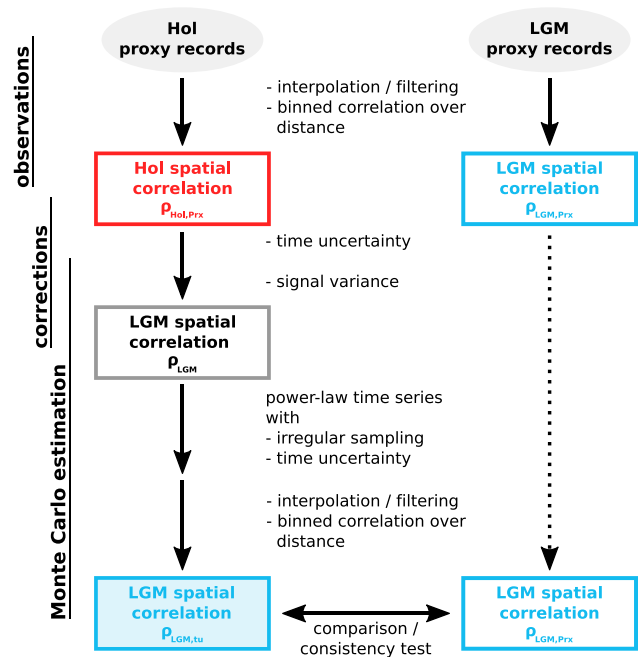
observations

corrections

Monte Carlo estimation

Hol
proxy records

LGM
proxy records

- interpolation / filtering
- binned correlation over distance

Hol spatial correlation
$\rho_{Hol,Prx}$

LGM spatial correlation
$\rho_{LGM,Prx}$

- time uncertainty

- signal variance

LGM spatial correlation
$\rho_{LGM}$

power-law time series with
- irregular sampling
- time uncertainty

- interpolation / filtering
- binned correlation over distance

LGM spatial correlation
$\rho_{LGM,tu}$

comparison / consistency test

LGM spatial correlation
$\rho_{LGM,Prx}$